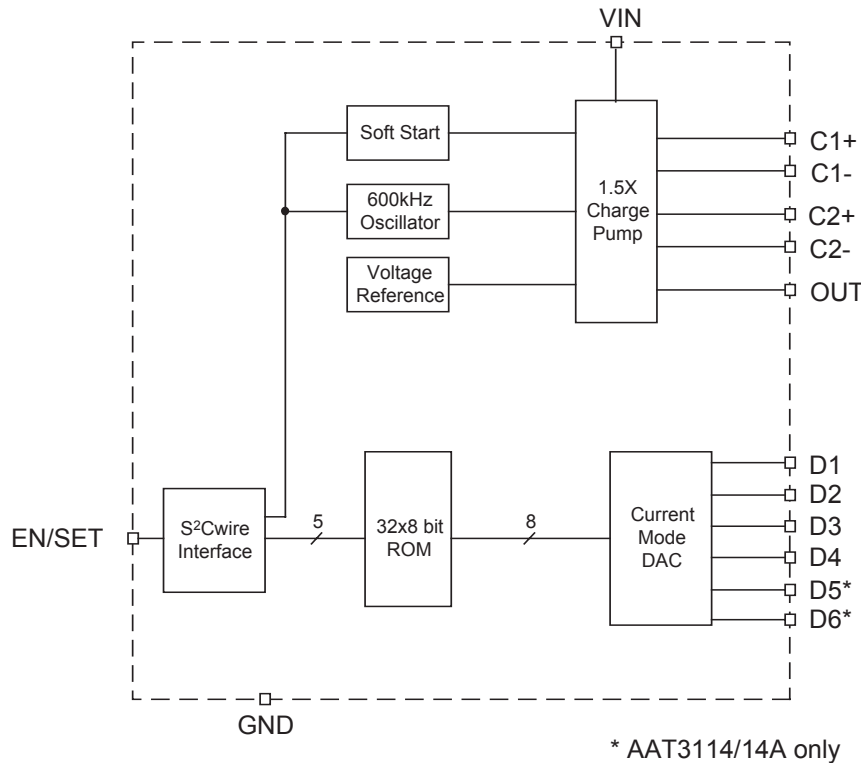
VIN

Soft Start

600kHz Oscillator

Voltage Reference

1.5X Charge Pump

C1+
C1-
C2+
C2-
OUT

EN/SET

S$^2$Cwire Interface

5

32x8 bit ROM

8

Current Mode DAC

D1
D2
D3
D4
D5*
D6*

GND

* AAT3114/14A only